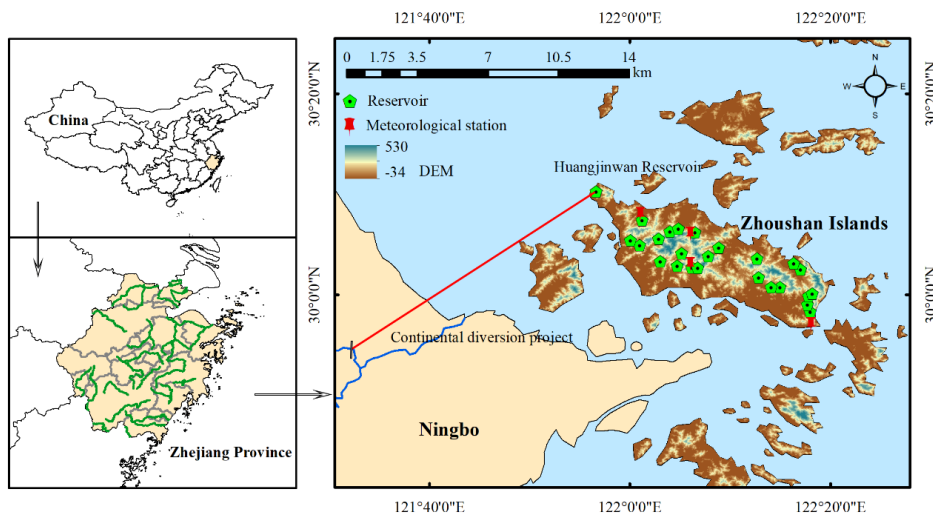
121°40'0"E 122°0'0"E 122°20'0"E

30°20'0"N
30°0'0"N

30°20'0"N
30°0'0"N

China

Zhejiang Province

0 1.75 3.5 7 10.5 14 km

N
W E
S

Reservoir
Meteorological station
530
-34 DEM

Huangjinwan Reservoir

Zhoushan Islands

Continental diversion project

Ningbo

121°40'0"E 122°0'0"E 122°20'0"E